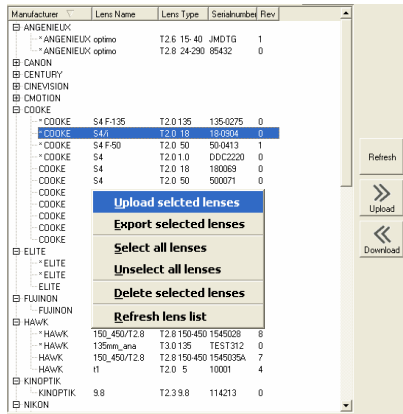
| Manufacturer | Lens Name | Lens Type | Serialnumber | Rev |
|---|---|---|---|---|
| ANGENIEUX | | | | |
| ANGENIEUX | optimo | T2.6 15-40 | JMDTG | 1 |
| ANGENIEUX | optimo | T2.8 24-290 | 85432 | 0 |
| CANON | | | | |
| CENTURY | | | | |
| CINEVISION | | | | |
| CMOTION | | | | |
| COOKE | | | | |
| COOKE | S4 F-135 | T2.0 135 | 135-0275 | 0 |
| COOKE | S4/i | T2.0 18 | 18-0904 | 0 |
| COOKE | S4 F-50 | T2.0 50 | 50-0413 | 1 |
| COOKE | S4 | T2.0 1.0 | DDC2220 | 0 |
| COOKE | S4 | T2.0 18 | 180069 | 0 |
| COOKE | S4 | T2.0 50 | 500071 | 0 |
| COOKE | | | | |
| COOKE | | | | |
| COOKE | | | | |
| COOKE | | | | |
| COOKE | | | | |
| ELITE | | | | |
| ELITE | | | | |
| ELITE | | | | |
| ELITE | | | | |
| FUJINON | | | | |
| FUJINON | | | | |
| HAWK | | | | |
| HAWK | 150_450/T2.8 | T2.8 150-450 | 1545028 | 8 |
| HAWK | 135mm_ana | T3.0 135 | TEST312 | 0 |
| HAWK | 150_450/T2.8 | T2.8 150-450 | 1545035A | 7 |
| HAWK | t1 | T2.0 5 | 10001 | 4 |
| KINOPTIK | | | | |
| KINOPTIK | 9.8 | T2.3 9.8 | 114213 | 0 |
| NIKON | | | | |

Upload selcted lenses
Export selected lenses
Select all lenses
Unselect all lenses
Delete selected lenses
Refresh lens list

Refresh
Upload
Download